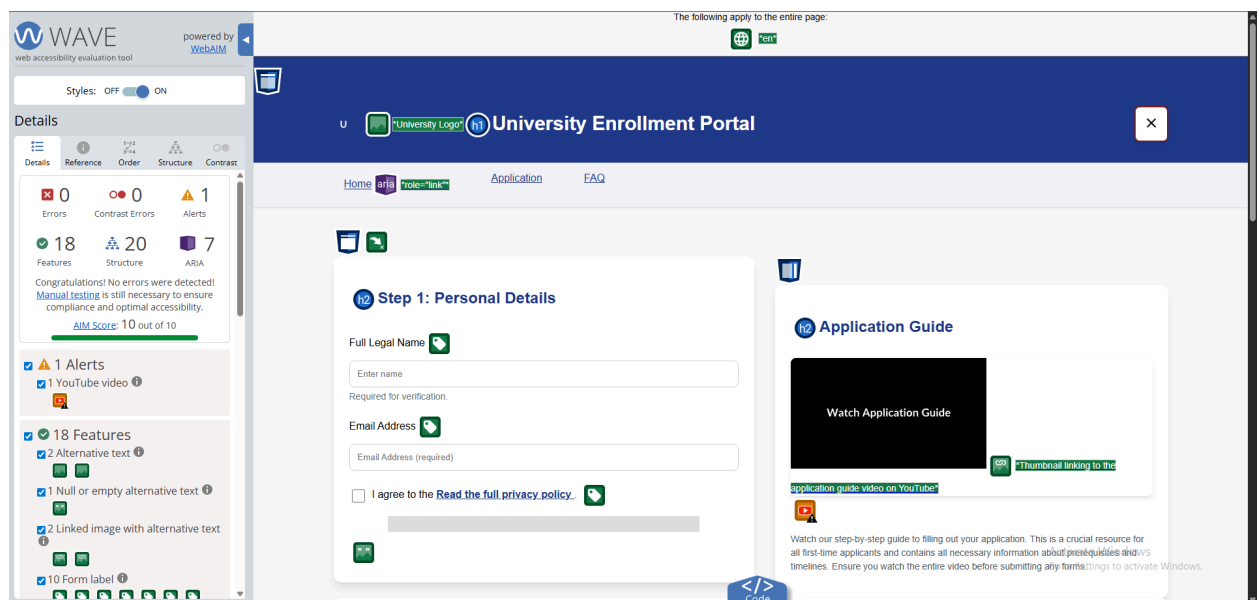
WAVE
web accessibility evaluation tool
powered by WebAIM

Styles: OFF ON

Details

Details Reference Order Structure Contrast

0 Errors
0 Contrast Errors
1 Alerts
18 Features
20 Structure
7 ARIA

Congratulations! No errors were detected! Manual testing is still necessary to ensure compliance and optimal accessibility.

AIM Score: 10 out of 10

1 Alerts
1 YouTube video

18 Features
2 Alternative text
1 Null or empty alternative text
2 Linked image with alternative text
10 Form label

The following apply to the entire page:
"en"

U "University Logo" h1 University Enrollment Portal

×

Home aria "role="link"" Application FAQ

h2 Step 1: Personal Details

Full Legal Name

Enter name

Required for verification.

Email Address

Email Address (required)

I agree to the Read the full privacy policy .

h2 Application Guide

Watch Application Guide

"Thumbnail linking to the application guide video on YouTube"

Watch our step-by-step guide to filling out your application. This is a crucial resource for all first-time applicants and contains all necessary information about prerequisites and timelines. Ensure you watch the entire video before submitting any forms.

Activate Windows
Go to Settings to activate Windows.

Code